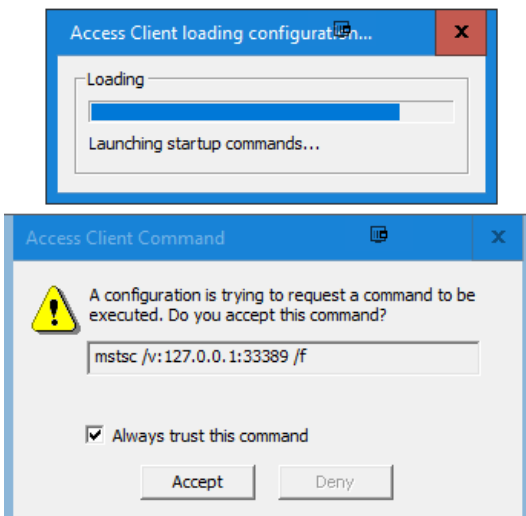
Access Client loading configurati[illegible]n...

x

Loading

Launching startup commands...

Access Client Command

x

A configuration is trying to request a command to be executed. Do you accept this command?

mstsc /v:127.0.0.1:33389 /f

Always trust this command

Accept

Deny